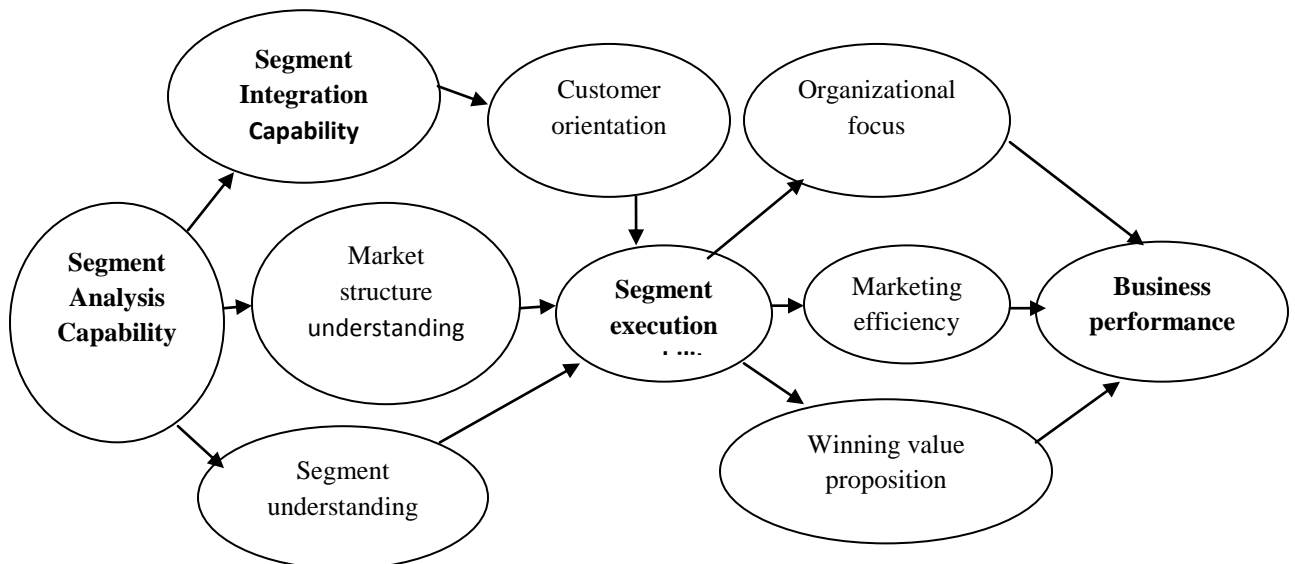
Segment Integration Capability

Customer orientation

Organizational focus

Segment Analysis Capability

Market structure understanding

Segment execution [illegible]

Marketing efficiency

Business performance

Segment understanding

Winning value proposition